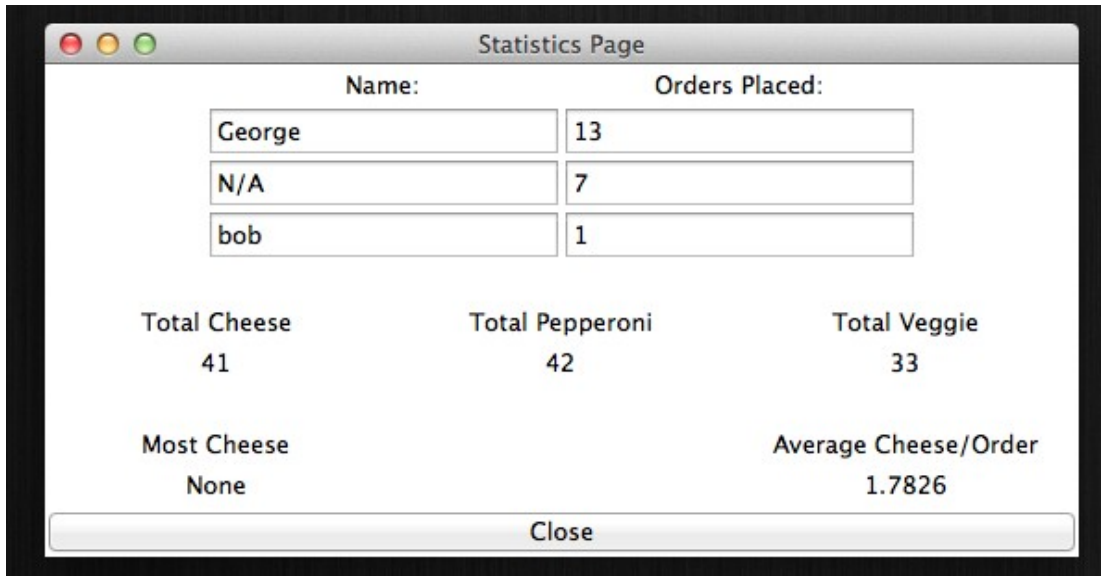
Statistics Page

| Name: | Orders Placed: |
|---|---|
| George | 13 |
| N/A | 7 |
| bob | 1 |

Total Cheese
41

Total Pepperoni
42

Total Veggie
33

Most Cheese
None

Average Cheese/Order
1.7826

Close